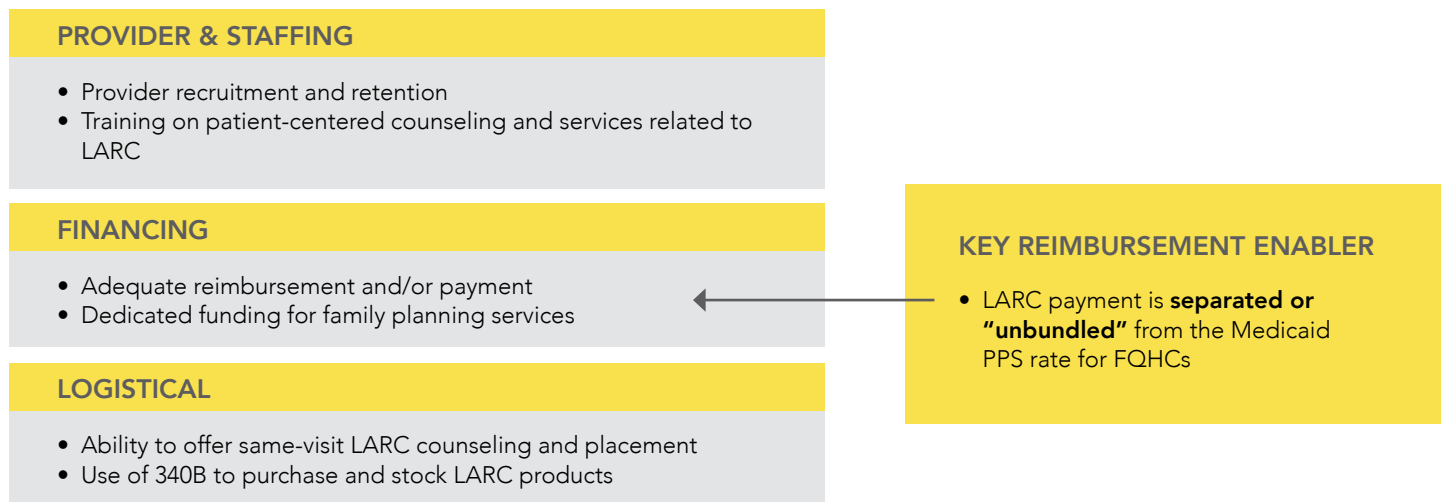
PROVIDER & STAFFING

- Provider recruitment and retention
- Training on patient-centered counseling and services related to LARC

FINANCING

- Adequate reimbursement and/or payment
- Dedicated funding for family planning services

LOGISTICAL

- Ability to offer same-visit LARC counseling and placement
- Use of 340B to purchase and stock LARC products

KEY REIMBURSEMENT ENABLER

- LARC payment is **separated or "unbundled"** from the Medicaid PPS rate for FQHCs